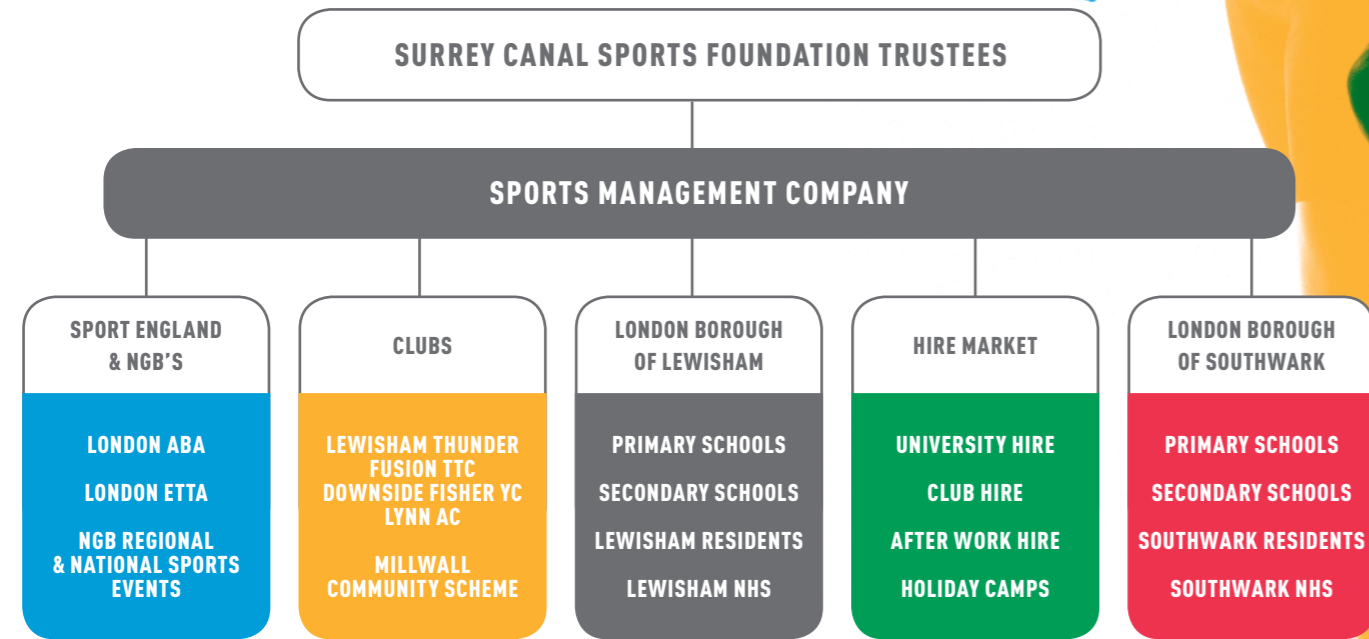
SURREY CANAL SPORTS FOUNDATION TRUSTEES

SPORTS MANAGEMENT COMPANY

SPORT ENGLAND & NGB'S

LONDON ABA

LONDON ETTA

NGB REGIONAL & NATIONAL SPORTS EVENTS

CLUBS

LEWISHAM THUNDER
FUSION TTC
DOWNSIDE FISHER YC
LYNN AC

MILLWALL COMMUNITY SCHEME

LONDON BOROUGH OF LEWISHAM

PRIMARY SCHOOLS

SECONDARY SCHOOLS

LEWISHAM RESIDENTS

LEWISHAM NHS

HIRE MARKET

UNIVERSITY HIRE

CLUB HIRE

AFTER WORK HIRE

HOLIDAY CAMPS

LONDON BOROUGH OF SOUTHWARK

PRIMARY SCHOOLS

SECONDARY SCHOOLS

SOUTHWARK RESIDENTS

SOUTHWARK NHS